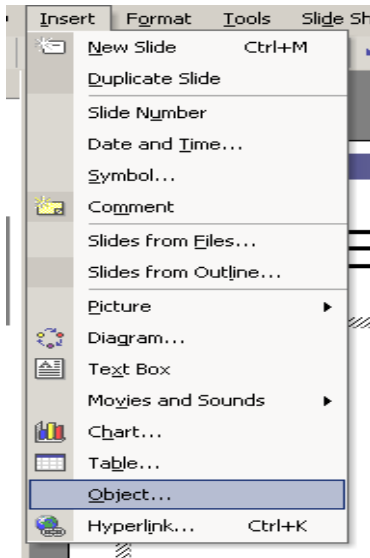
Insert Format Tools Slide Sh

New Slide Ctrl+M
Duplicate Slide
Slide Number
Date and Time...
Symbol...
Comment
Slides from Files...
Slides from Outline...
Picture
Diagram...
Text Box
Movies and Sounds
Chart...
Table...
Object...
Hyperlink... Ctrl+K